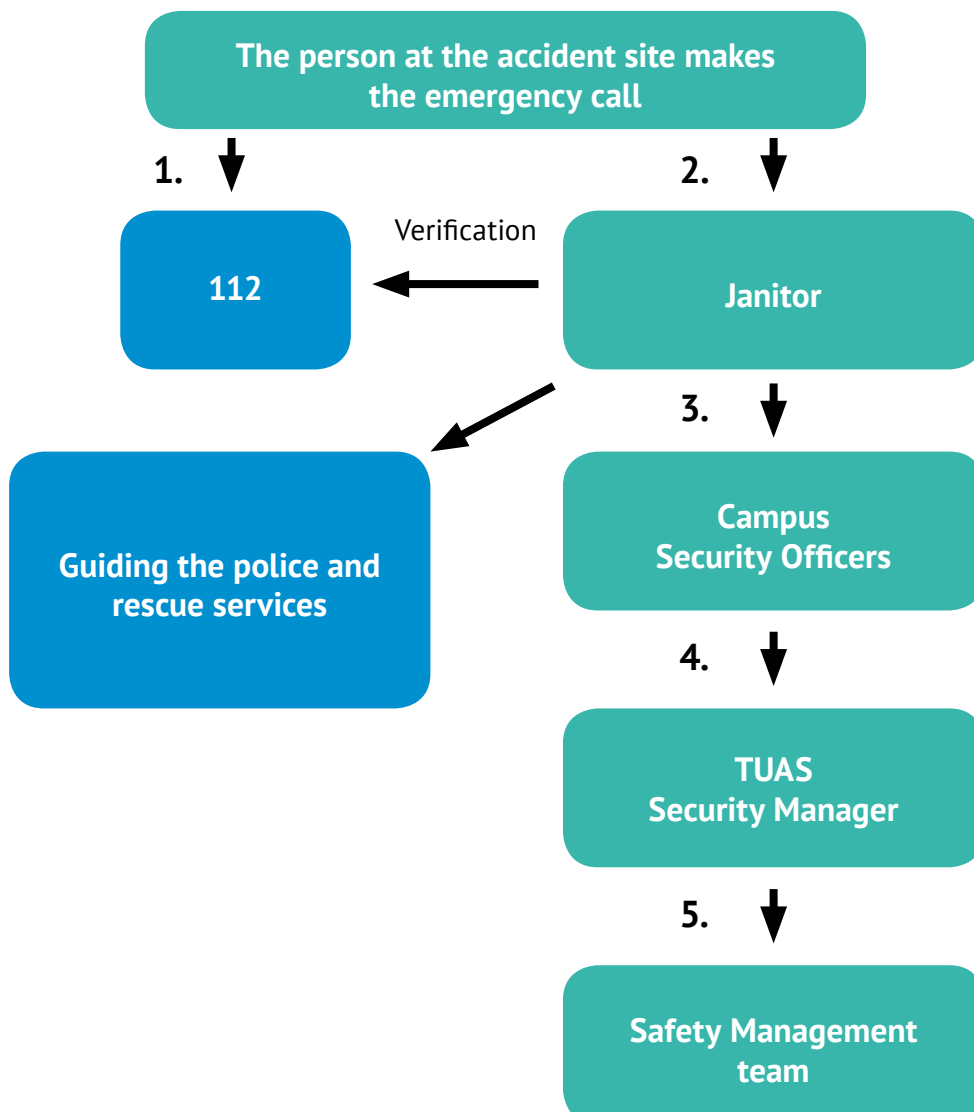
The person at the accident site makes the emergency call

1.

2.

112

Verification

Janitor

3.

Guiding the police and rescue services

Campus Security Officers

4.

TUAS Security Manager

5.

Safety Management team